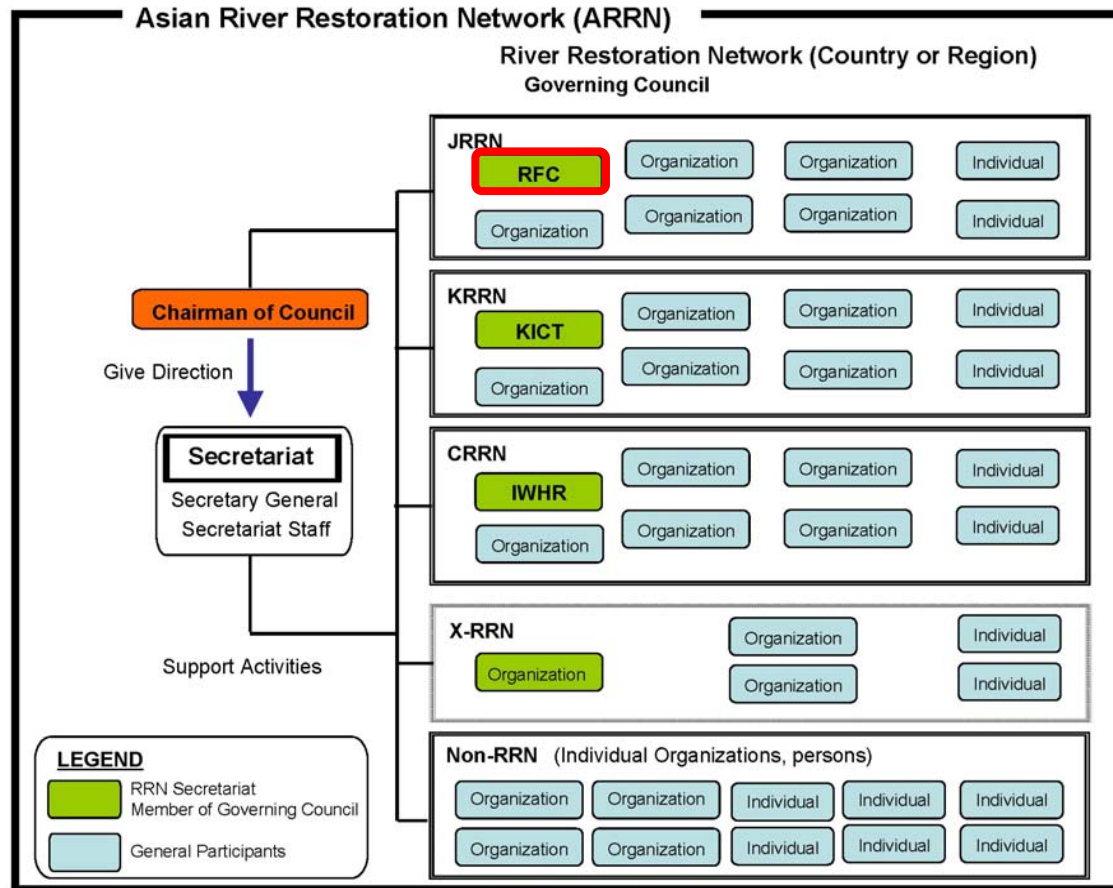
Asian River Restoration Network (ARRN)

River Restoration Network (Country or Region)
Governing Council

JRRN
RFC
Organization
Organization
Organization
Organization
Organization
Individual
Individual

KRRN
KICT
Organization
Organization
Organization
Organization
Organization
Individual
Individual

CRRN
IWHR
Organization
Organization
Organization
Organization
Organization
Individual
Individual

X-RRN
Organization
Organization
Organization
Individual
Individual

Non-RRN (Individual Organizations, persons)
Organization
Organization
Individual
Individual
Individual
Organization
Organization
Individual
Individual
Individual

Chairman of Council
Give Direction
Secretariat
Secretary General
Secretariat Staff
Support Activities

LEGEND
RRN Secretariat
Member of Governing Council
General Participants